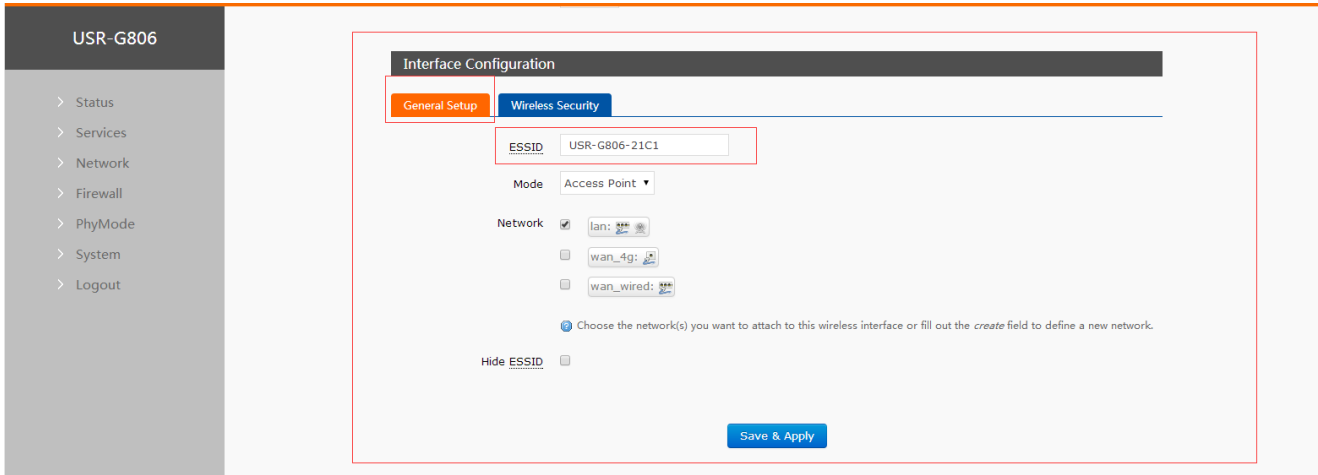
USR-G806

Status
Services
Network
Firewall
PhyMode
System
Logout

Interface Configuration

General Setup
Wireless Security

ESSID USR-G806-21C1

Mode Access Point

Network
lan:
wan_4g:
wan_wired:

Choose the network(s) you want to attach to this wireless interface or fill out the *create* field to define a new network.

Hide ESSID

Save & Apply